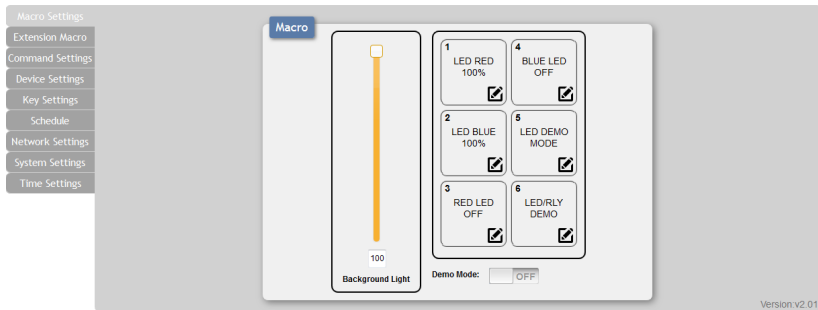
Macro Settings
Extension Macro
Command Settings
Device Settings
Key Settings
Schedule
Network Settings
System Settings
Time Settings

Macro

100
Background Light

1
LED RED
100%

4
BLUE LED
OFF

2
LED BLUE
100%

5
LED DEMO
MODE

3
RED LED
OFF

6
LED/RLY
DEMO

Demo Mode: OFF

Version:v2.01